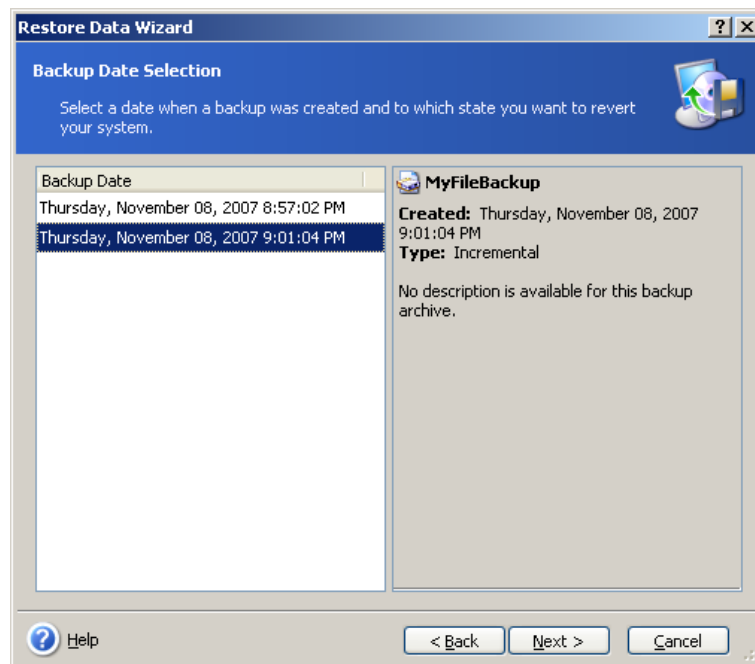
Restore Data Wizard

?

Backup Date Selection

Select a date when a backup was created and to which state you want to revert your system.

| Backup Date |
|---|
| Thursday, November 08, 2007 8:57:02 PM |
| Thursday, November 08, 2007 9:01:04 PM |

MyFileBackup

**Created:** Thursday, November 08, 2007 9:01:04 PM
**Type:** Incremental

No description is available for this backup archive.

Help

< Back

Next >

Cancel